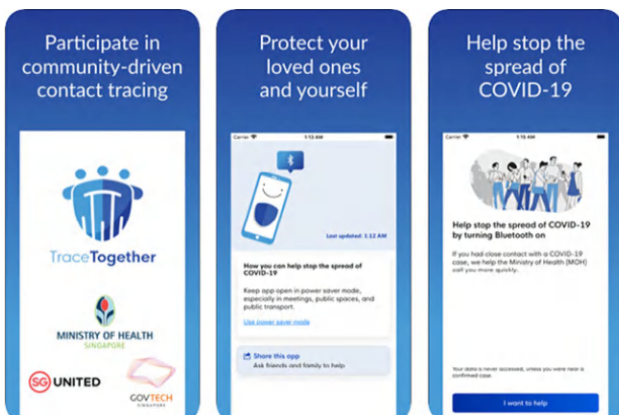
Participate in community-driven contact tracing

TraceTogether

MINISTRY OF HEALTH
SINGAPORE

SG UNITED

GOVTECH
SINGAPORE

Protect your loved ones and yourself

Carrier
1:12 AM

Last updated: 1:12 AM

How you can help stop the spread of COVID-19

Keep app open in power saver mode, especially in meetings, public spaces, and public transport.

Use power saver mode

Share this app
Ask friends and family to help

Help stop the spread of COVID-19

Carrier

Help stop the spread of COVID-19 by turning Bluetooth on

If you had close contact with a COVID-19 case, we help the Ministry of Health (MOH) call you more quickly.

Your data is never accessed, unless you were near a confirmed case.

I want to help